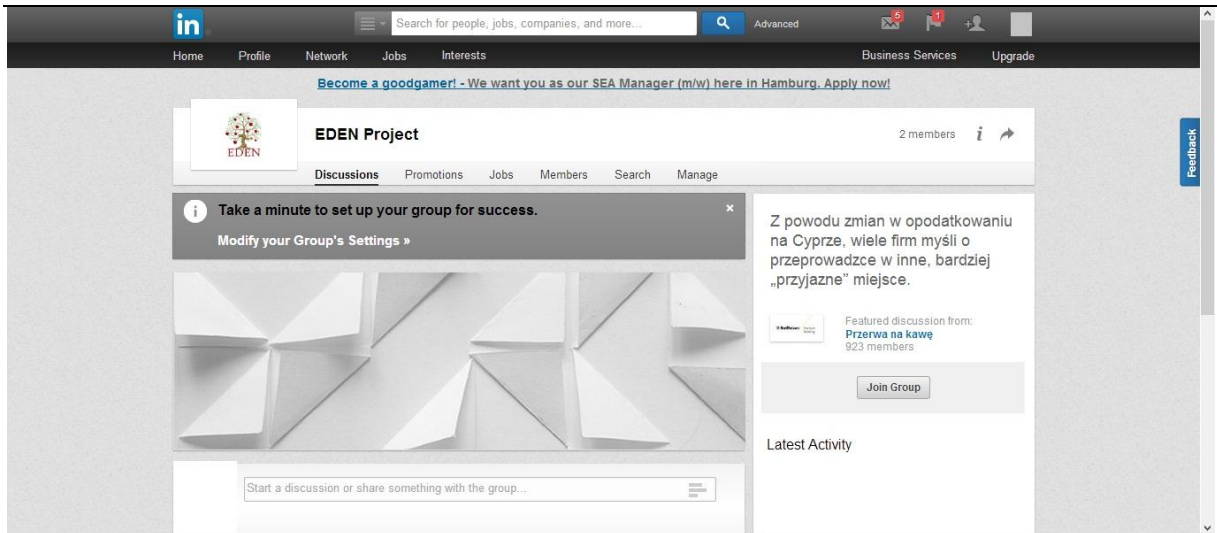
in

Search for people, jobs, companies, and more...

Advanced

5

1

Home Profile Network Jobs Interests

Business Services Upgrade

Become a goodgamer! - We want you as our SEA Manager (m/w) here in Hamburg. Apply now!

EDEN

EDEN Project

2 members

Discussions Promotions Jobs Members Search Manage

Take a minute to set up your group for success.

Modify your Group's Settings »

Z powodu zmian w opodatkowaniu na Cyprze, wiele firm myśli o przeprowadzce w inne, bardziej „przyjazne" miejsce.

Featured discussion from:
Przerwa na kawę
923 members

Join Group

Latest Activity

Start a discussion or share something with the group...

Feedback